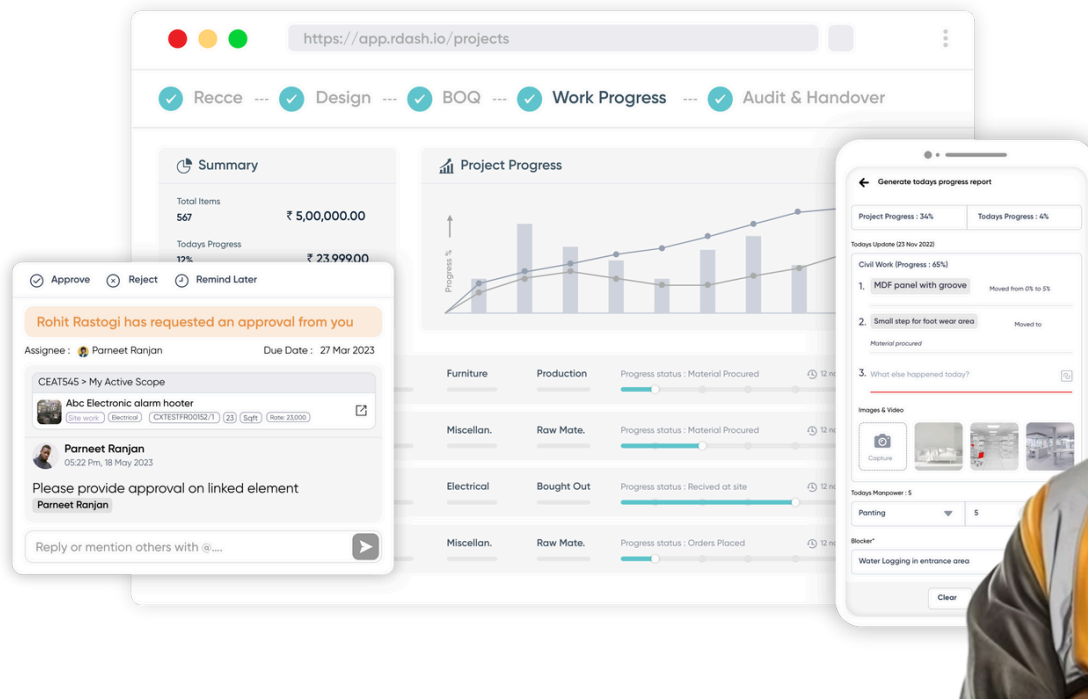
https://app.rdash.io/projects

Recce --- Design --- BOQ --- Work Progress --- Audit & Handover

Summary

Total Items
567
₹ 5,00,000.00

Todays Progress
12%
₹ 23,999.00

Project Progress

Progress %

Approve Reject Remind Later

Rohit Rastogi has requested an approval from you

Assignee : Parneet Ranjan Due Date : 27 Mar 2023

CEAT545 > My Active Scope

Abc Electronic alarm hooter

Site work Electrical CXTESTFR00152/1 23 Sqft Rate: 23,000

Parneet Ranjan
05:22 Pm, 18 May 2023

Please provide approval on linked element
Parneet Ranjan

Reply or mention others with @....

| Furniture | Production | Progress status : Material Procured | 12 no |
|---|---|---|---|
| Miscellan. | Raw Mate. | Progress status : Material Procured | 12 no |
| Electrical | Bought Out | Progress status : Recived at site | 12 no |
| Miscellan. | Raw Mate. | Progress status : Orders Placed | 12 no |

Generate todays progress report

Project Progress : 34%
Todays Progress : 4%

Todays Update (23 Nov 2022)

Civil Work (Progress : 65%)

1. MDF panel with groove
Moved from 0% to 5%

2. Small step for foot wear area
Moved to
Material procured

3. What else happened today?

Images & Video

Capture

Todays Manpower : 5

Panting
5

Blocker*

Water Logging in entrance area

Clear